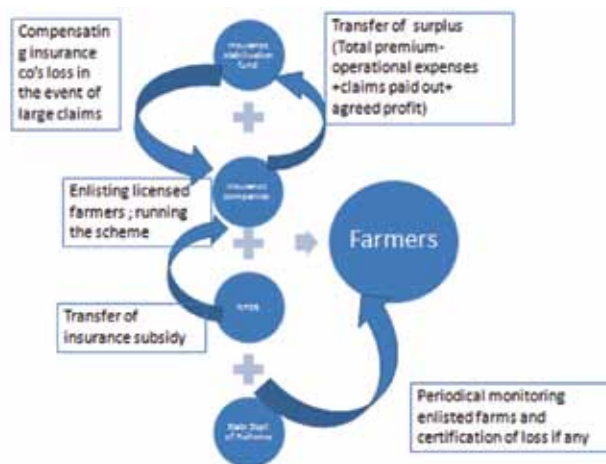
Compensatin g insurance co's loss in the event of large claims

Insurance stabilisation fund

Transfer of surplus (Total premium- operational expenses +claims paid out+ agreed profit)

Enlisting licensed farmers ; running the scheme

Insurance companies

Farmers

Transfer of insurance subsidy

NFDB

Periodical monitoring enlisted farms and certification of loss if any

State Dept of Fisheries